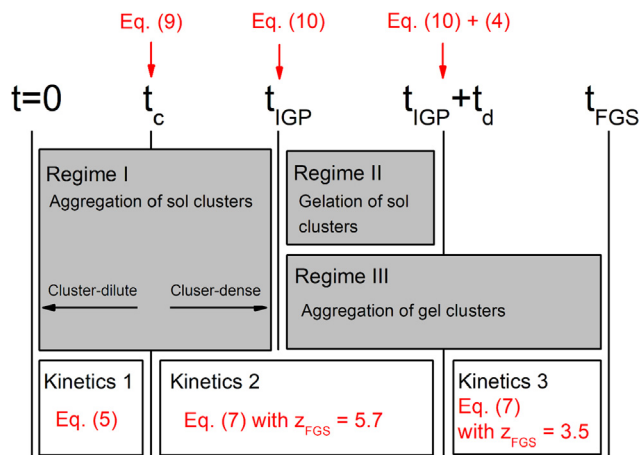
Eq. (9)
Eq. (10)
Eq. (10) + (4)

t=0
$t_c$
$t_{IGP}$
$t_{IGP}+t_d$
$t_{FGS}$

Regime I
Aggregation of sol clusters

Cluster-dilute
Cluser-dense

Regime II
Gelation of sol clusters

Regime III
Aggregation of gel clusters

Kinetics 1
Eq. (5)

Kinetics 2
Eq. (7) with $z_{FGS}$ = 5.7

Kinetics 3
Eq. (7) with $z_{FGS}$ = 3.5